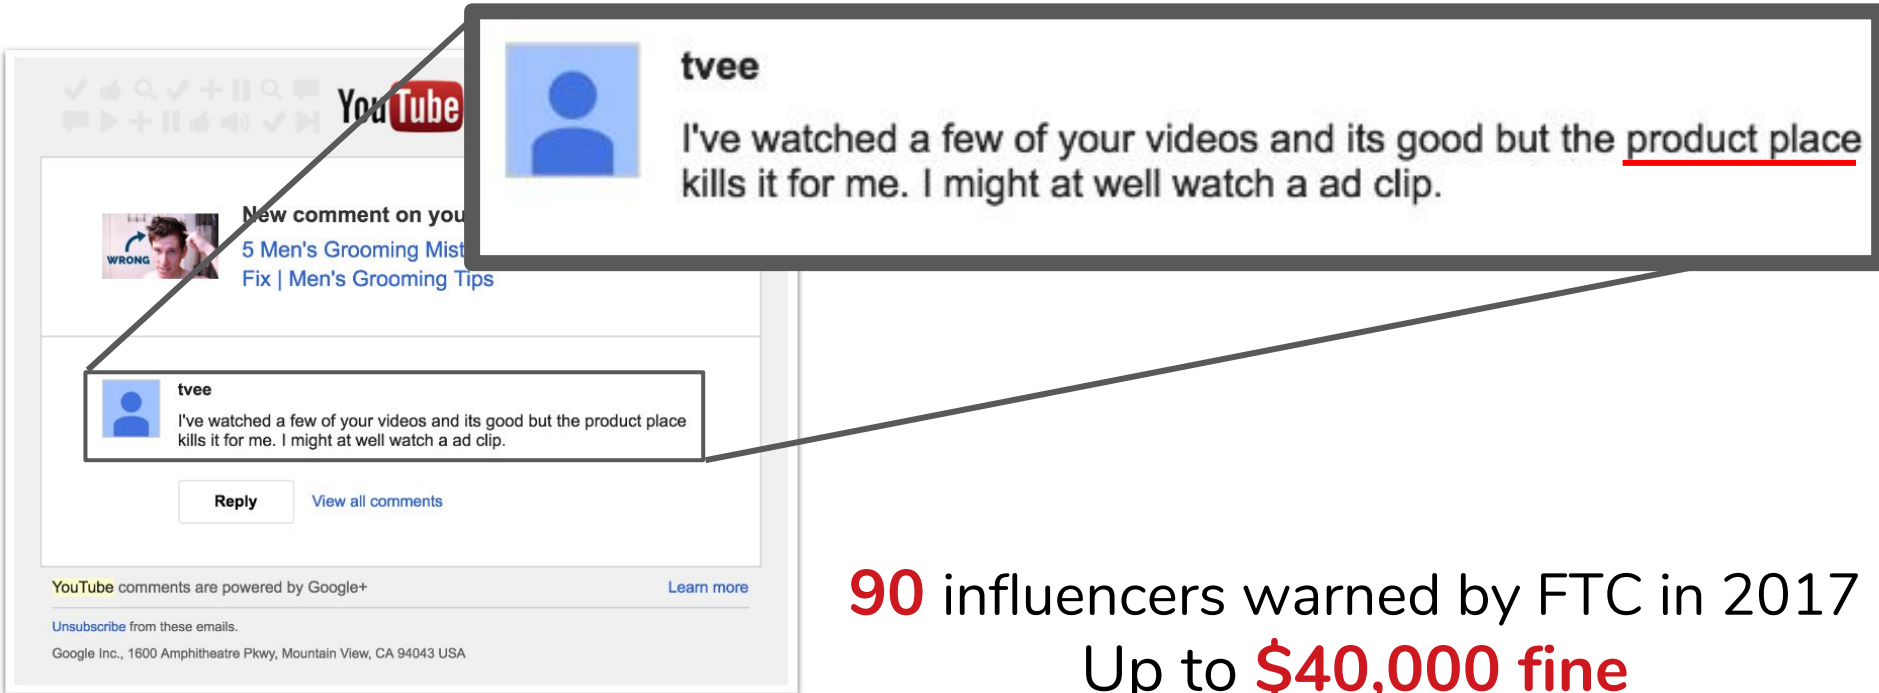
YouTube

New comment on you

WRONG

5 Men's Grooming Mist

Fix | Men's Grooming Tips

tvee

I've watched a few of your videos and its good but the product place kills it for me. I might at well watch a ad clip.

tvee

I've watched a few of your videos and its good but the product place kills it for me. I might at well watch a ad clip.

Reply

View all comments

YouTube comments are powered by Google+

Learn more

Unsubscribe from these emails.

Google Inc., 1600 Amphitheatre Pkwy, Mountain View, CA 94043 USA

90 influencers warned by FTC in 2017

Up to $40,000 fine